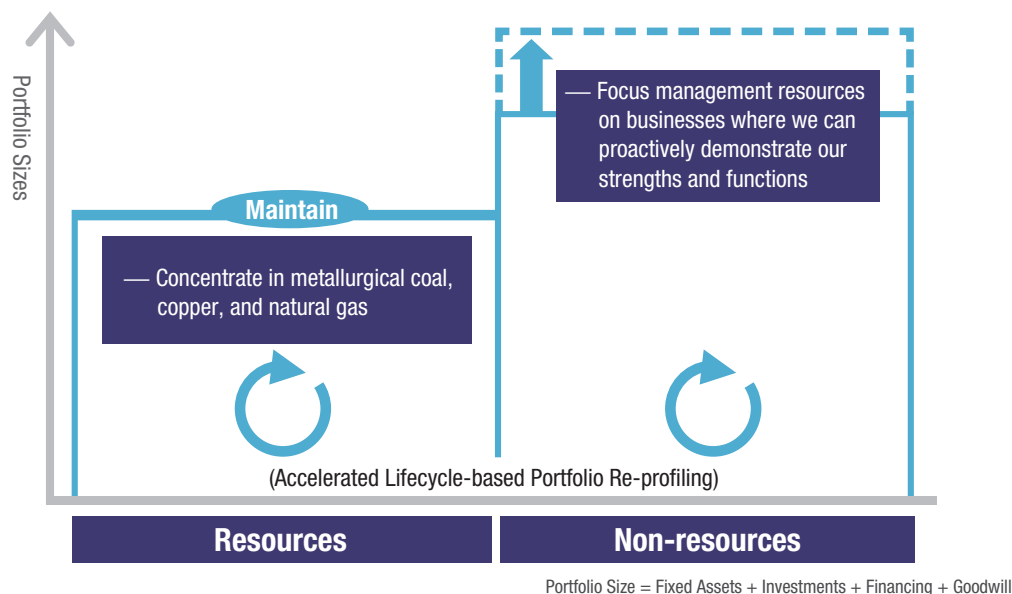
Portfolio Sizes

— Focus management resources on businesses where we can proactively demonstrate our strengths and functions

Maintain

— Concentrate in metallurgical coal, copper, and natural gas

(Accelerated Lifecycle-based Portfolio Re-profiling)

Resources

Non-resources

Portfolio Size = Fixed Assets + Investments + Financing + Goodwill